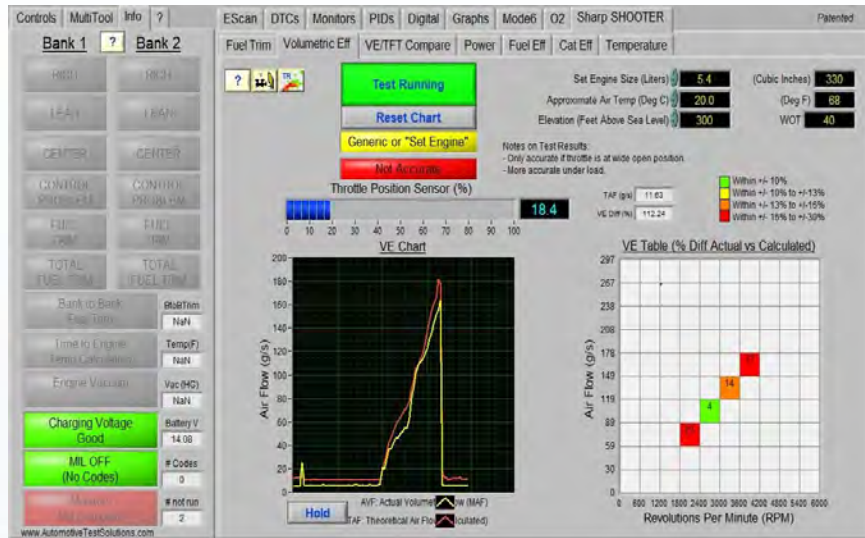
Controls | MultiTool | Info | ?

Bank 1 ? Bank 2

RICH RICH

LEAN LEAN

CENTER CENTER

CONTROL PROBLEM CONTROL PROBLEM

FUEL TRIM FUEL TRIM

TOTAL FUEL TRIM TOTAL FUEL TRIM

Bank to Bank Fuel Trim | BtoBTrim NaN

Time to Engine Temp Calculation | Temp(F) NaN

Engine Vacuum | Vac (HG) NaN

Charging Voltage Good | Battery V 14.08

MIL OFF (No Codes) | # Codes 0

Monitors Not Complete | # not run 2

www.AutomotiveTestSolutions.com

EScan | DTCs | Monitors | PIDs | Digital | Graphs | Mode6 | O2 | Sharp SHOOTER | Patented

Fuel Trim | Volumetric Eff | VE/TFT Compare | Power | Fuel Eff | Cat Eff | Temperature

Test Running

Reset Chart

Generic or "Set Engine"

Not Accurate

Set Engine Size (Liters) 5.4 (Cubic Inches) 330
Approximate Air Temp (Deg C) 20.0 (Deg F) 68
Elevation (Feet Above Sea Level) 300 WOT 40

Notes on Test Results:
- Only accurate if throttle is at wide open position.
- More accurate under load.

Throttle Position Sensor (%)
18.4
0 10 20 30 40 50 60 70 80 90 100

TAF (g/s) 11.63
VE Diff (%) 112.24

Within +/- 10%
Within +/- 10% to +/-13%
Within +/- 13% to +/-15%
Within +/- 15% to +/-30%

VE Chart
200 180 160 140 120 100 80 60 40 20 0
Air Flow (g/s)
Hold
AVF: Actual Volumet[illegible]ow (MAF)
TAF: Theoretical Air Flo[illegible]lculated)

VE Table (% Diff Actual vs Calculated)
297 267 238 208 178 149 119 89 59 30 0
Air Flow (g/s)
11
14
4
17
0 600 1200 1800 2400 3000 3600 4200 4800 5400 6000
Revolutions Per Minute (RPM)